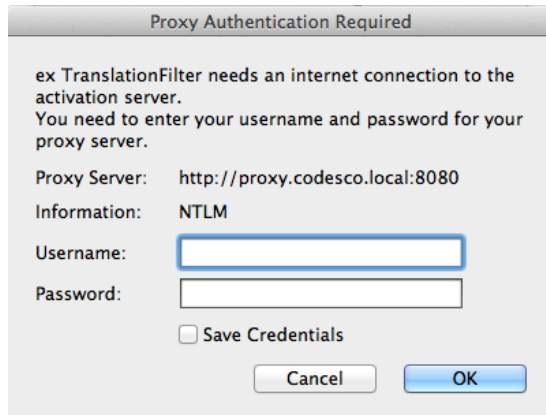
Proxy Authentication Required

ex TranslationFilter needs an internet connection to the activation server.
You need to enter your username and password for your proxy server.

Proxy Server: http://proxy.codesco.local:8080

Information: NTLM

Username:

Password:

Save Credentials

Cancel

OK